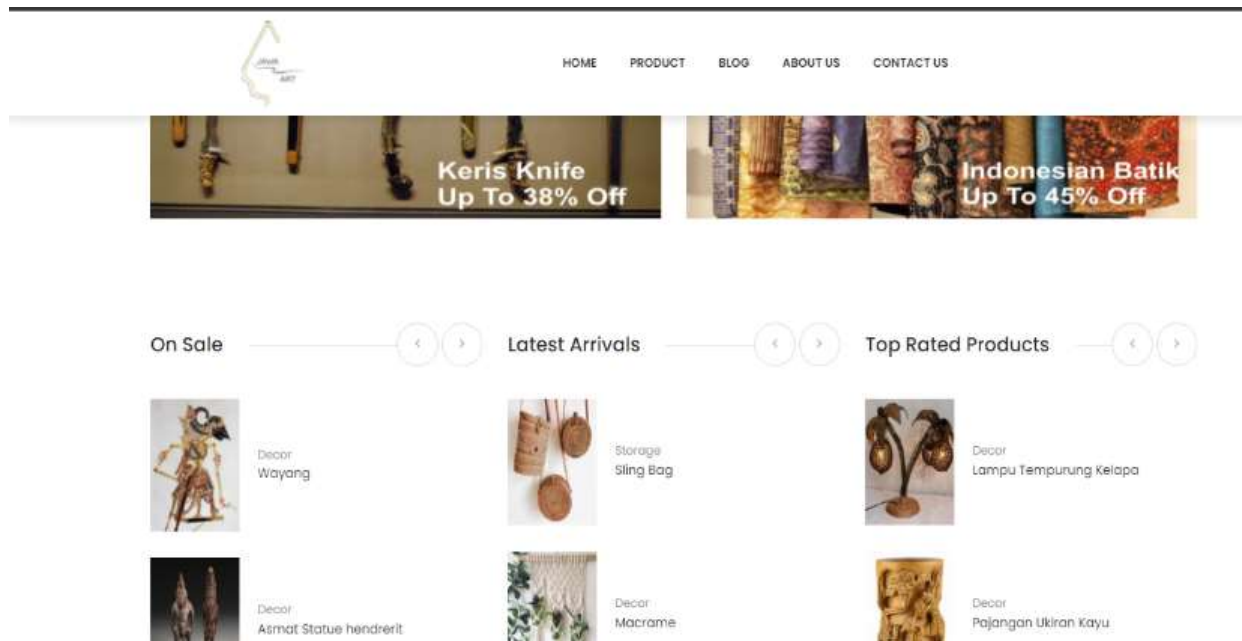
HOME PRODUCT BLOG ABOUT US CONTACT US

Keris Knife
Up To 38% Off

Indonesian Batik
Up To 45% Off

On Sale

Decor
Wayang

Decor
Asmat Statue hendrerit

Latest Arrivals

Storage
Sling Bag

Decor
Macrame

Top Rated Products

Decor
Lampu Tempurung Kelapa

Decor
Pajangan Ukiran Kayu